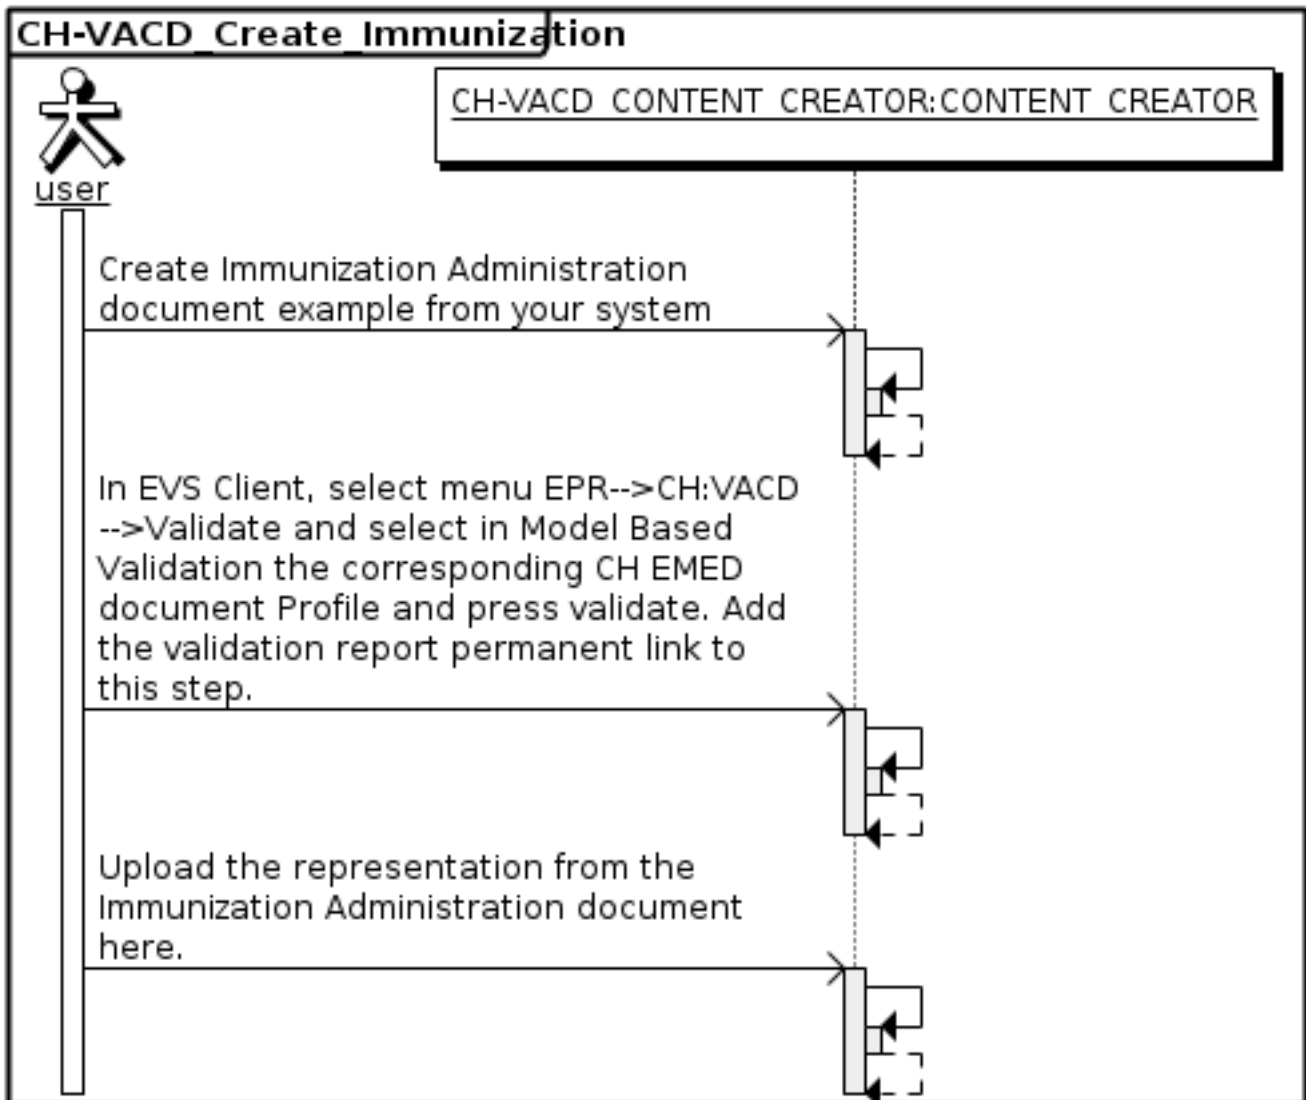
CH-VACD_Create_Immunization

CH-VACD_CONTENT_CREATOR:CONTENT_CREATOR

user

Create Immunization Administration document example from your system

In EVS Client, select menu EPR-->CH:VACD -->Validate and select in Model Based Validation the corresponding CH EMED document Profile and press validate. Add the validation report permanent link to this step.

Upload the representation from the Immunization Administration document here.